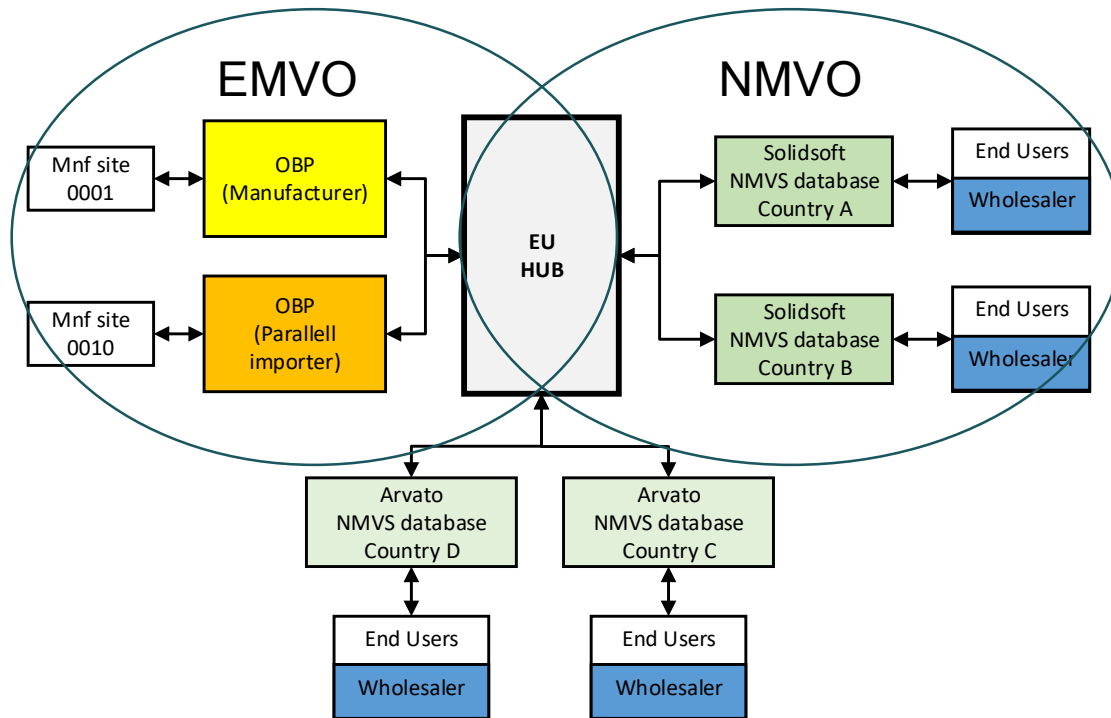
EMVO

NMVO

Mnf site 0001

OBP (Manufacturer)

Mnf site 0010

OBP (Parallell importer)

EU HUB

Solidsoft NMVS database Country A

End Users

Wholesaler

Solidsoft NMVS database Country B

End Users

Wholesaler

Arvato NMVS database Country D

Arvato NMVS database Country C

End Users

Wholesaler

End Users

Wholesaler